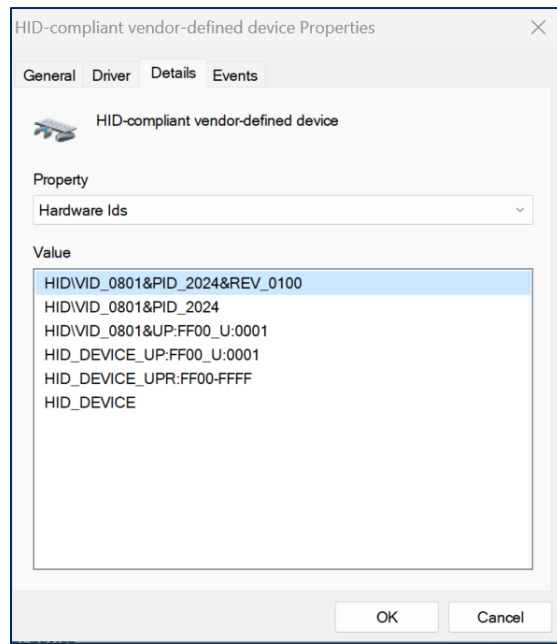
HID-compliant vendor-defined device Properties

General Driver Details Events

HID-compliant vendor-defined device

Property

Hardware Ids

Value

HID\VID_0801&PID_2024&REV_0100
HID\VID_0801&PID_2024
HID\VID_0801&UP:FF00_U:0001
HID_DEVICE_UP:FF00_U:0001
HID_DEVICE_UPR:FF00-FFFF
HID_DEVICE

OK Cancel